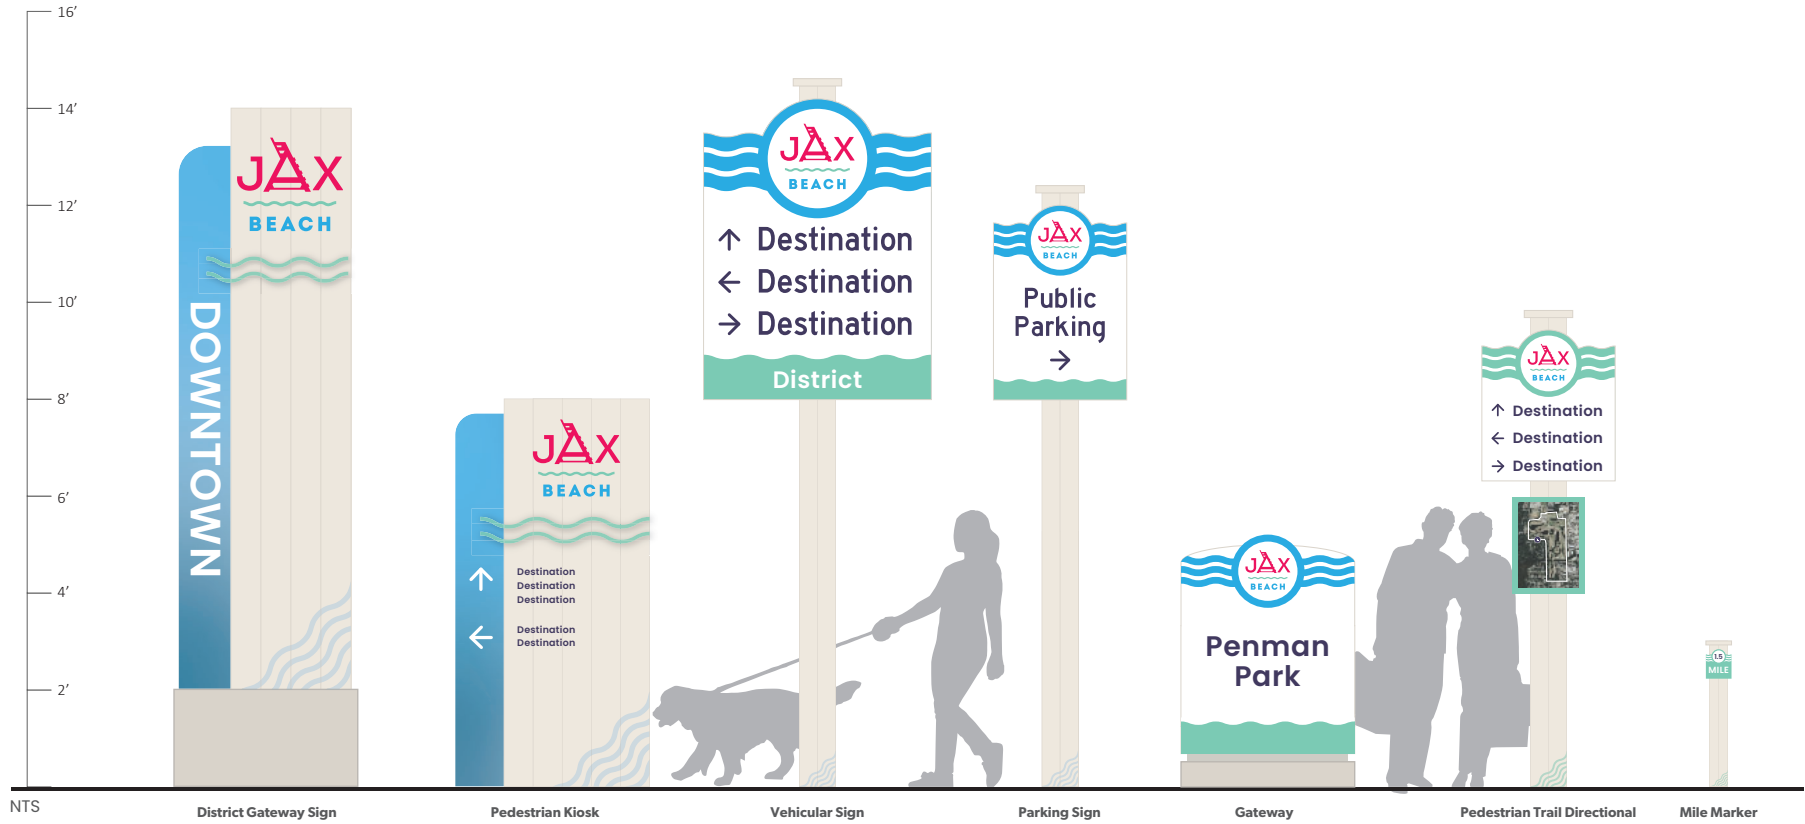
16′
14′
12′
10′
8′
6′
4′
2′

JAX
BEACH
DOWNTOWN

JAX
BEACH
↑ Destination
Destination
Destination
← Destination
Destination

JAX
BEACH
↑ Destination
← Destination
→ Destination
District

JAX
BEACH
Public Parking
→

JAX
BEACH
Penman Park

JAX
BEACH
↑ Destination
← Destination
→ Destination

1.5
MILE

NTS
District Gateway Sign
Pedestrian Kiosk
Vehicular Sign
Parking Sign
Gateway
Pedestrian Trail Directional
Mile Marker